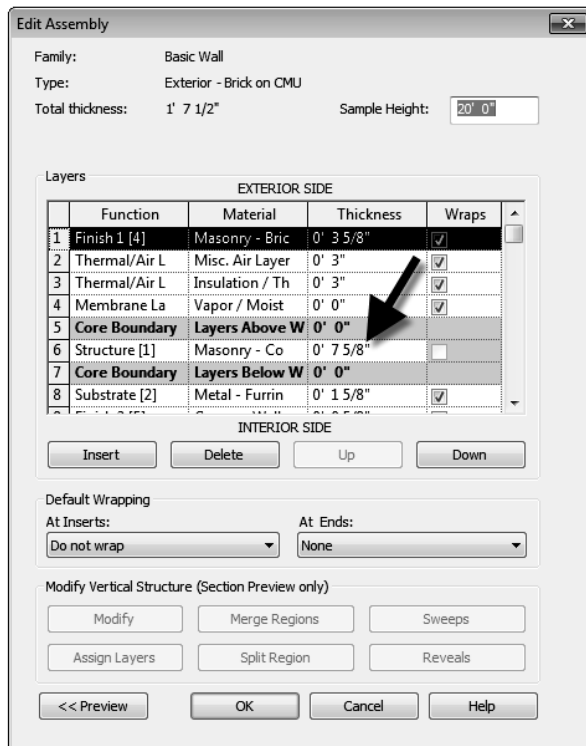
Edit Assembly

Family: Basic Wall
Type: Exterior - Brick on CMU
Total thickness: 1' 7 1/2"
Sample Height: 20' 0"

Layers

EXTERIOR SIDE

| | Function | Material | Thickness | Wraps |
|---|---|---|---|---|
| 1 | Finish 1 [4] | Masonry - Bric | 0' 3 5/8" | ☑ |
| 2 | Thermal/Air L | Misc. Air Layer | 0' 3" | ☑ |
| 3 | Thermal/Air L | Insulation / Th | 0' 3" | ☑ |
| 4 | Membrane La | Vapor / Moist | 0' 0" | ☑ |
| 5 | **Core Boundary** | **Layers Above W** | **0' 0"** | |
| 6 | Structure [1] | Masonry - Co | 0' 7 5/8" | ☐ |
| 7 | **Core Boundary** | **Layers Below W** | **0' 0"** | |
| 8 | Substrate [2] | Metal - Furrin | 0' 1 5/8" | ☑ |
| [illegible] | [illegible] | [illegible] | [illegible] | |

INTERIOR SIDE

Insert Delete Up Down

Default Wrapping
At Inserts: Do not wrap
At Ends: None

Modify Vertical Structure (Section Preview only)
Modify Merge Regions Sweeps
Assign Layers Split Region Reveals

<< Preview OK Cancel Help